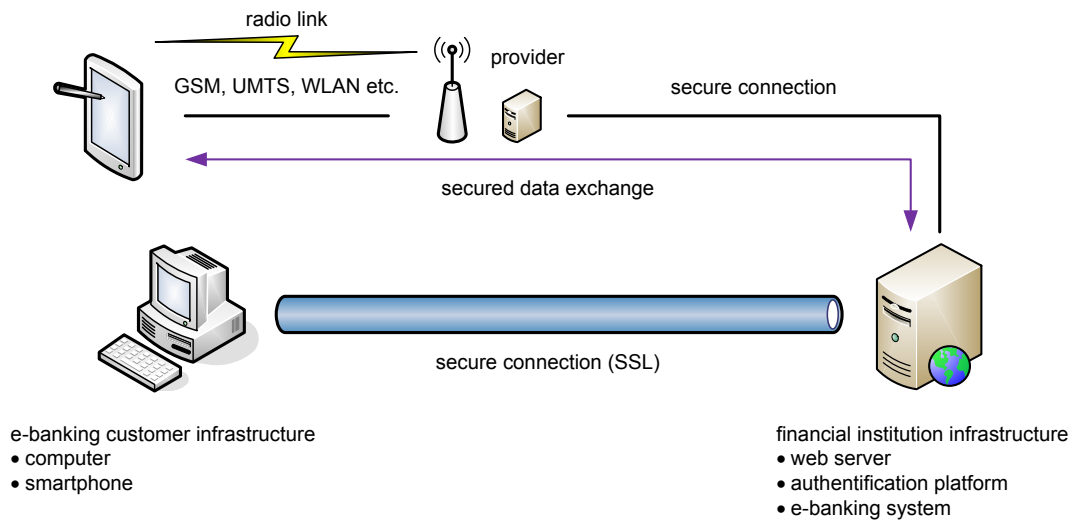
radio link

provider

GSM, UMTS, WLAN etc.

secure connection

secured data exchange

secure connection (SSL)

e-banking customer infrastructure
• computer
• smartphone

financial institution infrastructure
• web server
• authentification platform
• e-banking system